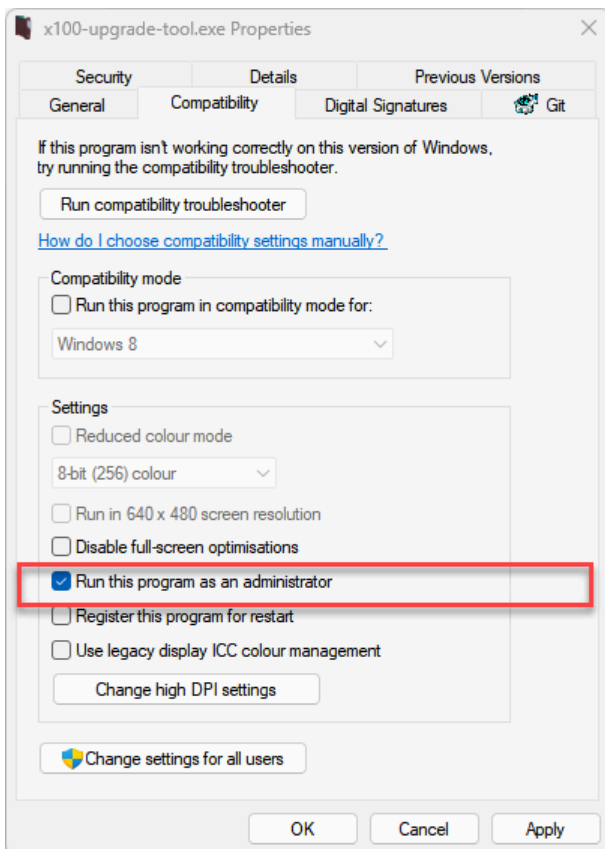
x100-upgrade-tool.exe Properties

×

Security
Details
Previous Versions
General
Compatibility
Digital Signatures
Git

If this program isn't working correctly on this version of Windows, try running the compatibility troubleshooter.

Run compatibility troubleshooter

How do I choose compatibility settings manually?

Compatibility mode

Run this program in compatibility mode for:

Windows 8

Settings

Reduced colour mode

8-bit (256) colour

Run in 640 x 480 screen resolution

Disable full-screen optimisations

Run this program as an administrator

Register this program for restart

Use legacy display ICC colour management

Change high DPI settings

Change settings for all users

OK
Cancel
Apply